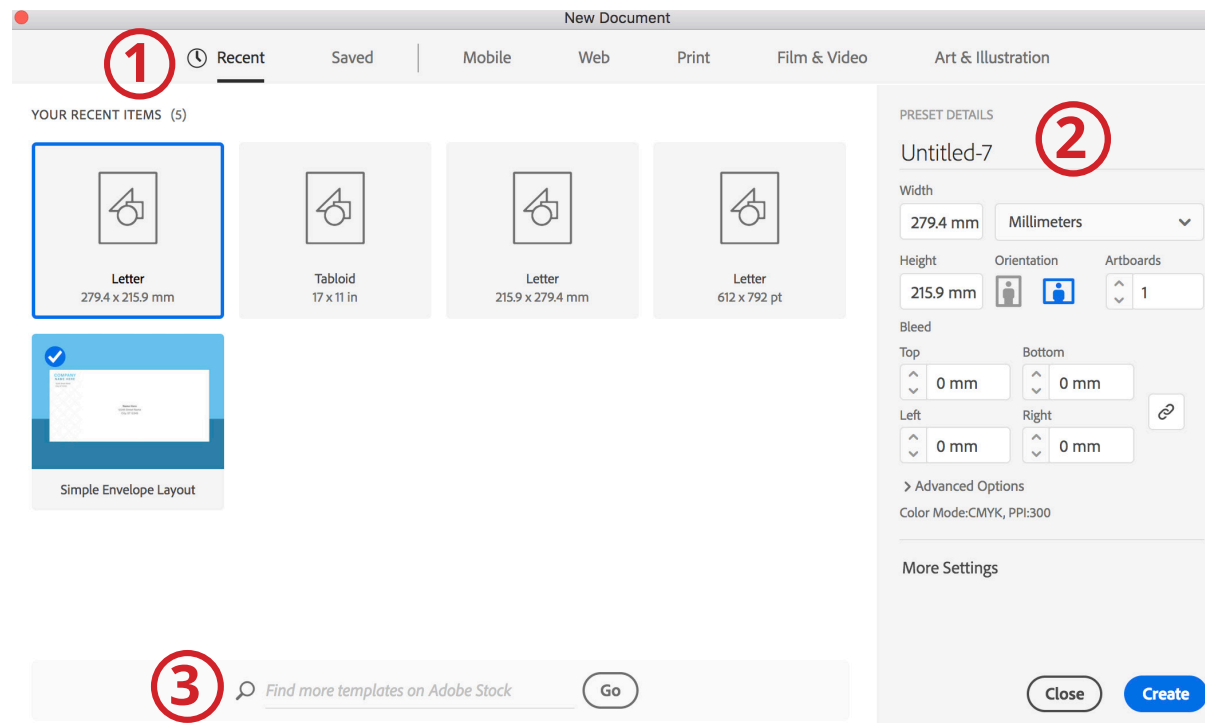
New Document

1 Recent Saved Mobile Web Print Film & Video Art & Illustration

YOUR RECENT ITEMS (5)

Letter
279.4 x 215.9 mm

Tabloid
17 x 11 in

Letter
215.9 x 279.4 mm

Letter
612 x 792 pt

Simple Envelope Layout

PRESET DETAILS 2

Untitled-7

Width
279.4 mm Millimeters

Height Orientation Artboards
215.9 mm 1

Bleed
Top Bottom
0 mm 0 mm
Left Right
0 mm 0 mm

> Advanced Options
Color Mode:CMYK, PPI:300

More Settings

3 Find more templates on Adobe Stock Go

Close Create